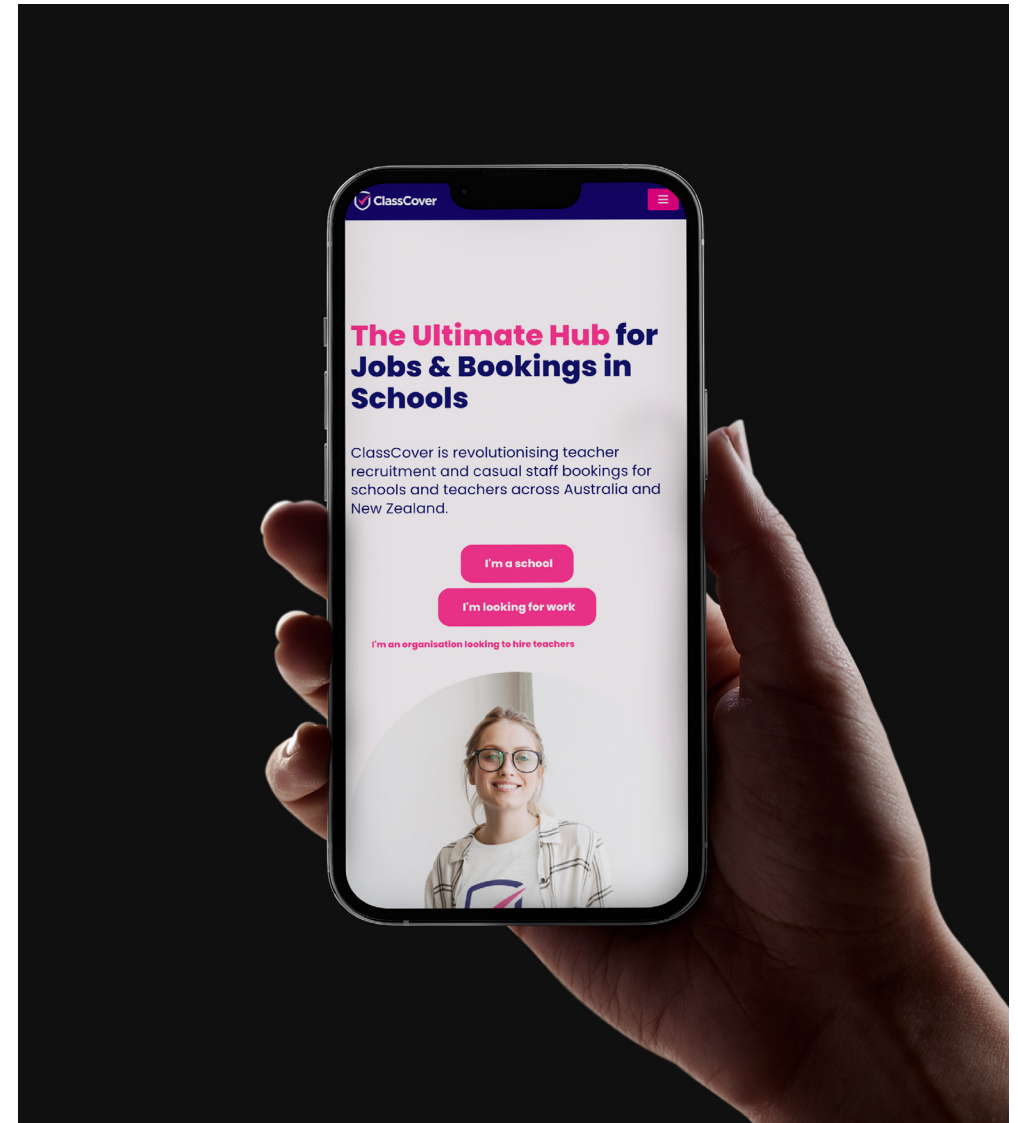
ClassCover

The Ultimate Hub for Jobs & Bookings in Schools

ClassCover is revolutionising teacher recruitment and casual staff bookings for schools and teachers across Australia and New Zealand.

I'm a school

I'm looking for work

I'm an organisation looking to hire teachers